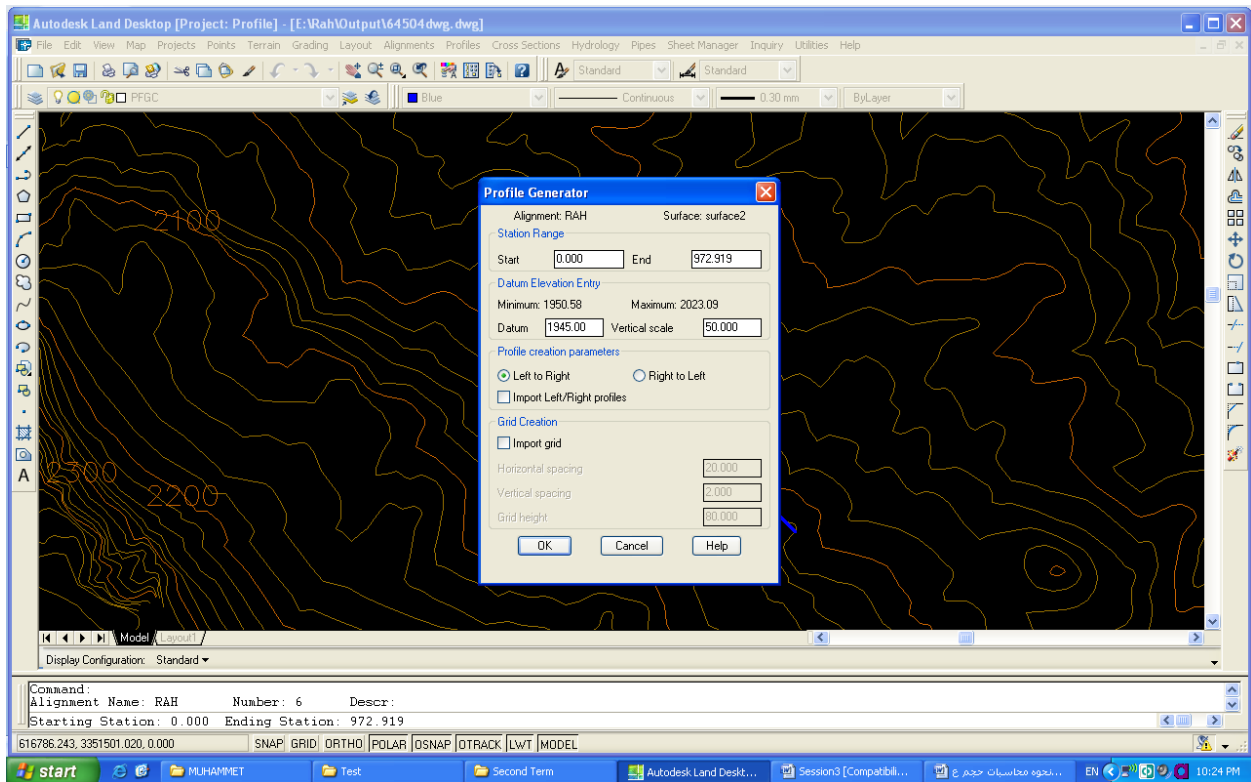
Autodesk Land Desktop [Project: Profile] - [E:\Rah\Output\64504dwg.dwg]

File Edit View Map Projects Points Terrain Grading Layout Alignments Profiles Cross Sections Hydrology Pipes Sheet Manager Inquiry Utilities Help

Standard Standard

PFGC Blue Continuous 0.30 mm ByLayer

2100

2300 2200

Profile Generator

Alignment: RAH Surface: surface2

Station Range

Start 0.000 End 972.919

Datum Elevation Entry

Minimum: 1950.58 Maximum: 2023.09

Datum 1945.00 Vertical scale 50.000

Profile creation parameters

Left to Right Right to Left

Import Left/Right profiles

Grid Creation

Import grid

Horizontal spacing 20.000

Vertical spacing 2.000

Grid height 80.000

OK Cancel Help

Model Layout1

Display Configuration: Standard

Command:
Alignment Name: RAH Number: 6 Descr:
Starting Station: 0.000 Ending Station: 972.919

616786.243, 3351501.020, 0.000 SNAP GRID ORTHO POLAR OSNAP OTRACK LWT MODEL

start MUHAMMET Test Second Term Autodesk Land Deskt... Session3 [Compatibili... نحوه محاسبات حجم ع... EN 10:24 PM